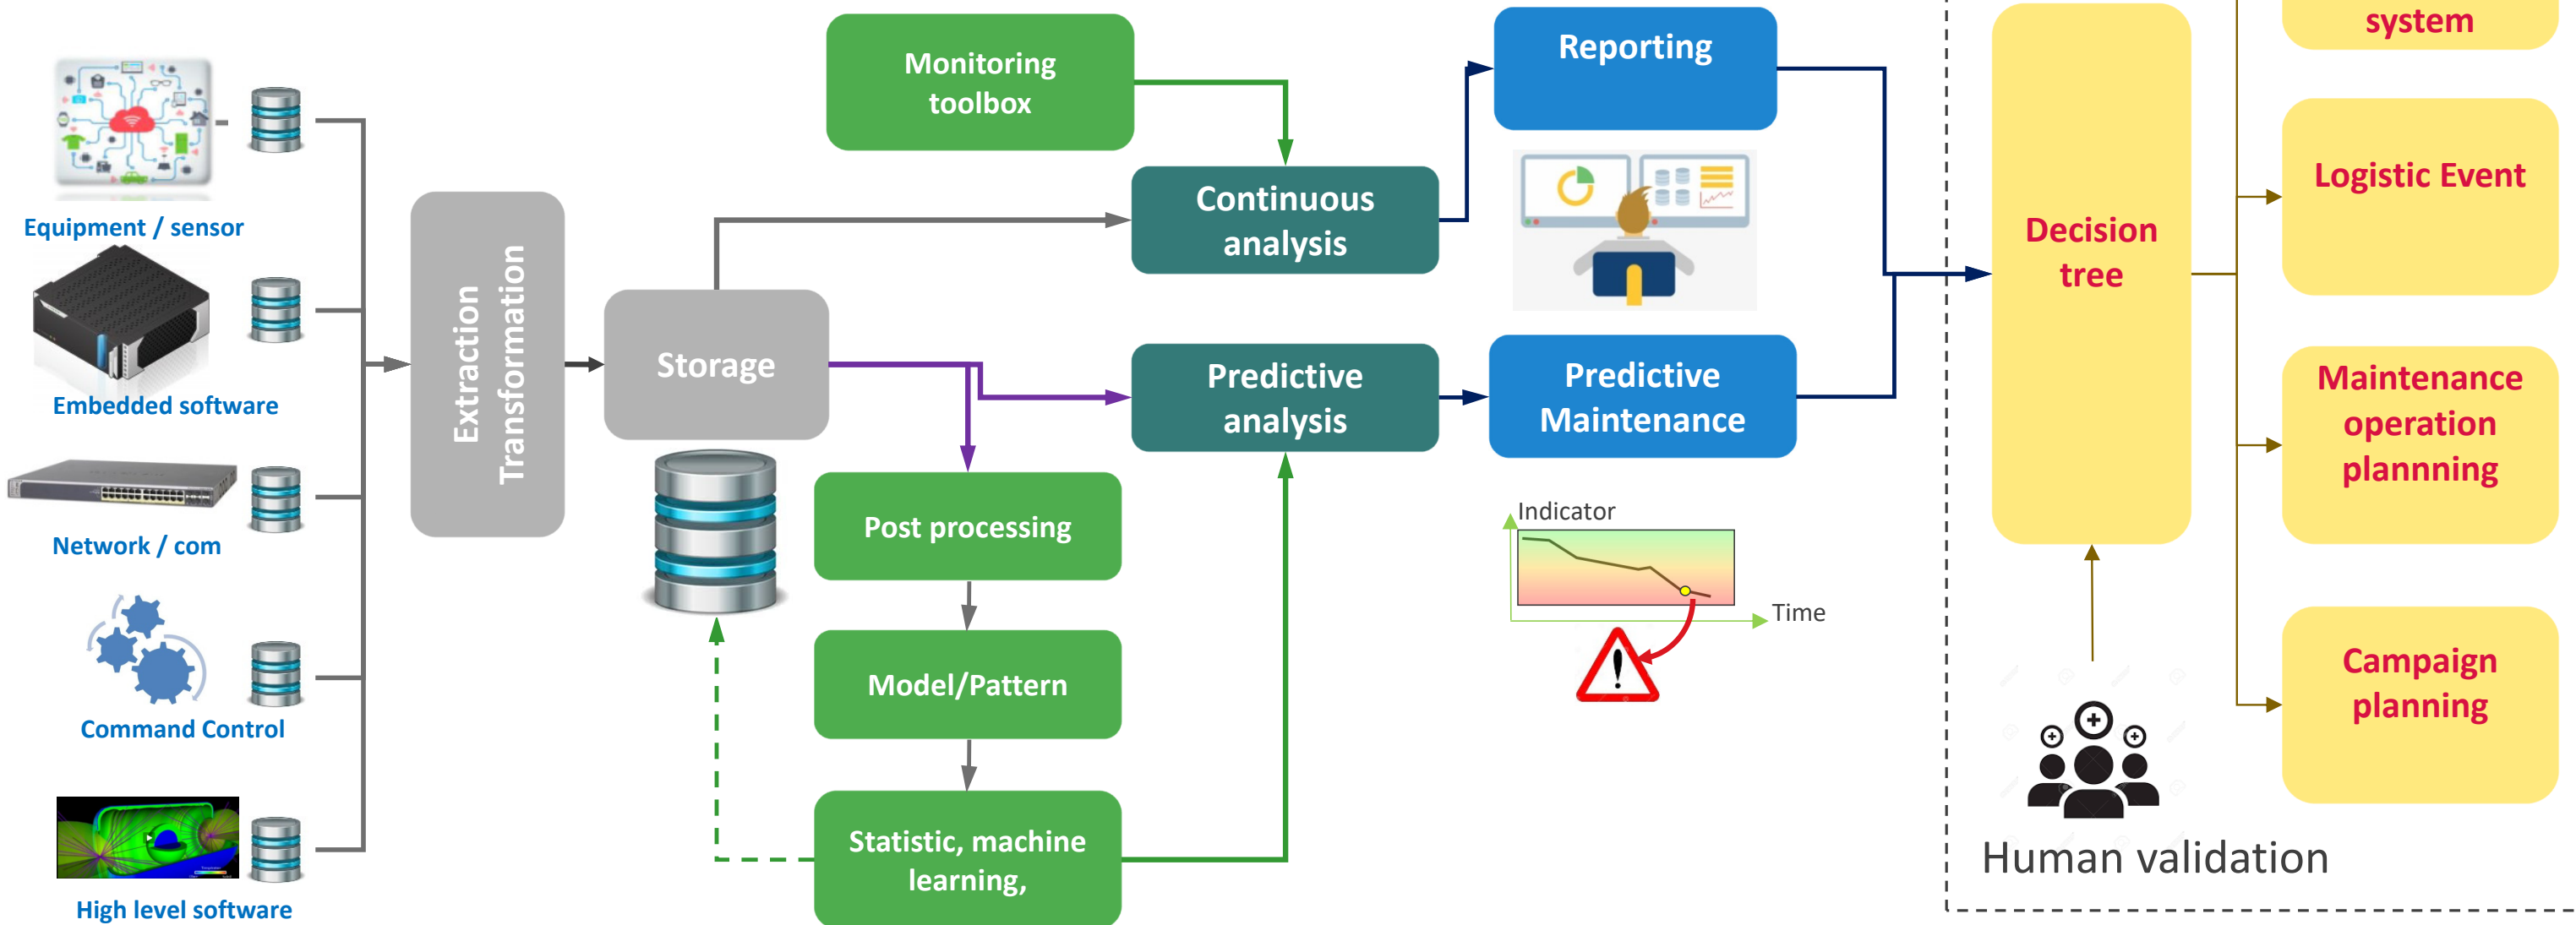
Equipment / sensor

Embedded software

Network / com

Command Control

High level software

Extraction Transformation

Storage

Monitoring toolbox

Continuous analysis

Predictive analysis

Post processing

Model/Pattern

Statistic, machine learning,

Reporting

Predictive Maintenance

Indicator

Time

Decision tree

Human validation

system

Logistic Event

Maintenance operation plannning

Campaign planning